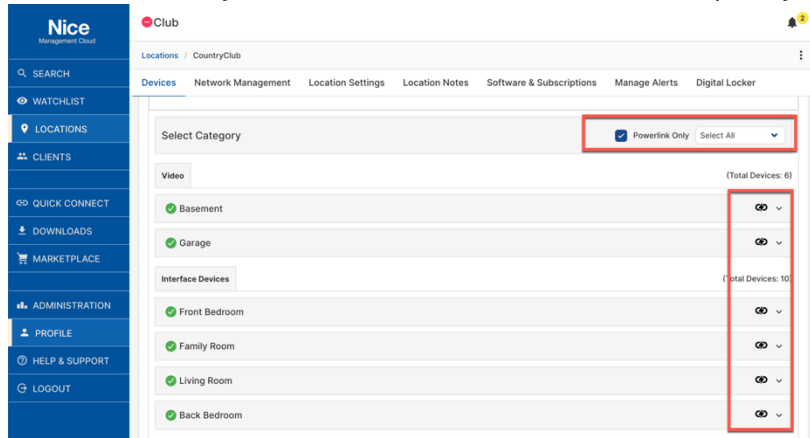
Nice
Management Cloud

SEARCH
WATCHLIST
LOCATIONS
CLIENTS
QUICK CONNECT
DOWNLOADS
MARKETPLACE
ADMINISTRATION
PROFILE
HELP & SUPPORT
LOGOUT

Club

2

Locations / CountryClub

Devices | Network Management | Location Settings | Location Notes | Software & Subscriptions | Manage Alerts | Digital Locker

Select Category

Powerlink Only | Select All

Video (Total Devices: 6)

Basement

Garage

Interface Devices (Total Devices: 10)

Front Bedroom

Family Room

Living Room

Back Bedroom